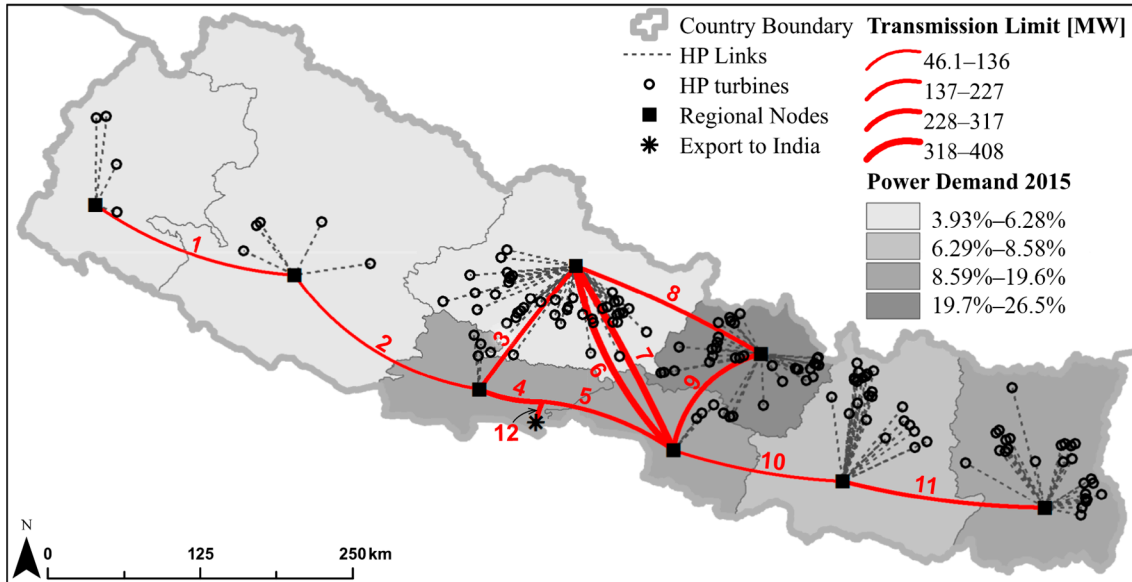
Country Boundary
HP Links
HP turbines
Regional Nodes
Export to India

Transmission Limit [MW]
46.1–136
137–227
228–317
318–408

Power Demand 2015
3.93%–6.28%
6.29%–8.58%
8.59%–19.6%
19.7%–26.5%

1
2
3
4
5
6
7
8
9
10
11
12

N
0
125
250 km